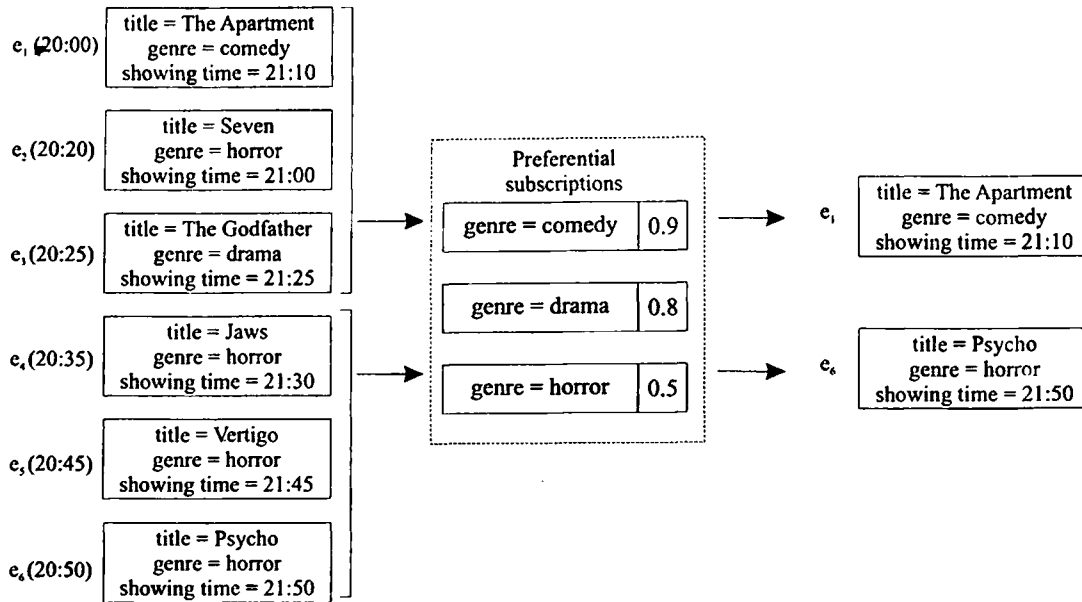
$e_1$ (20:00)
title = The Apartment
genre = comedy
showing time = 21:10

$e_2$(20:20)
title = Seven
genre = horror
showing time = 21:00

$e_3$(20:25)
title = The Godfather
genre = drama
showing time = 21:25

$e_4$(20:35)
title = Jaws
genre = horror
showing time = 21:30

$e_5$(20:45)
title = Vertigo
genre = horror
showing time = 21:45

$e_6$(20:50)
title = Psycho
genre = horror
showing time = 21:50

Preferential subscriptions

| genre = comedy | 0.9 |
|---|---|
| genre = drama | 0.8 |
| genre = horror | 0.5 |

$e_1$
title = The Apartment
genre = comedy
showing time = 21:10

$e_6$
title = Psycho
genre = horror
showing time = 21:50